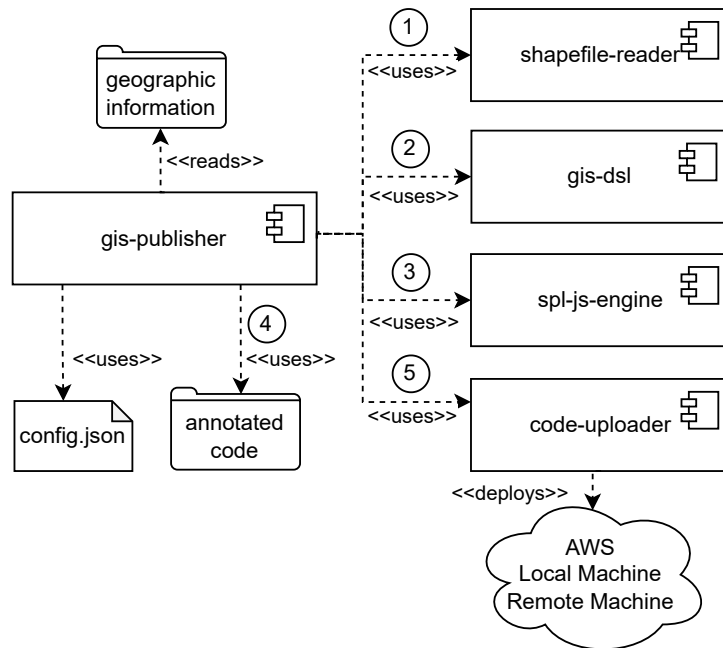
geographic information

<<reads>>

gis-publisher

1
<<uses>>
shapefile-reader

2
<<uses>>
gis-dsl

3
<<uses>>
spl-js-engine

5
<<uses>>
code-uploader

<<uses>>
config.json

4
<<uses>>
annotated code

<<deploys>>

AWS
Local Machine
Remote Machine